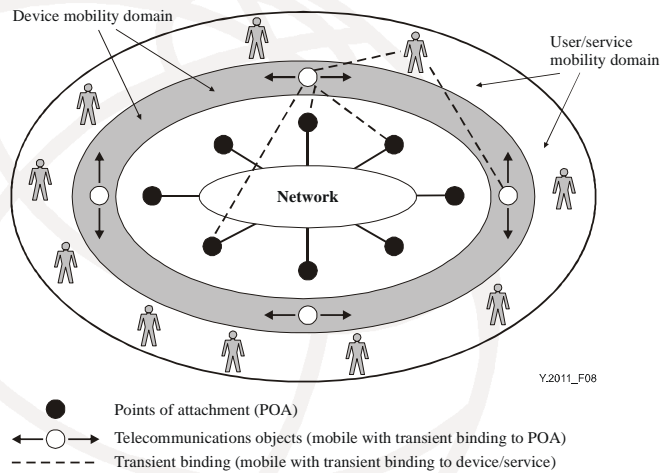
Device mobility domain

User/service mobility domain

Network

Y.2011_F08

Points of attachment (POA)

Telecommunications objects (mobile with transient binding to POA)

Transient binding (mobile with transient binding to device/service)